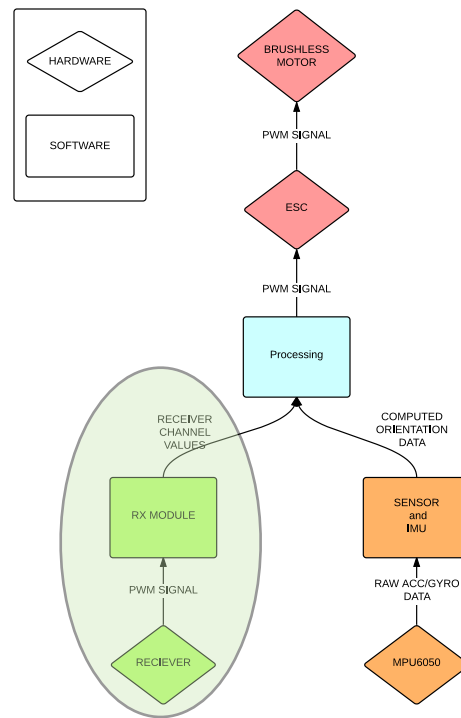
HARDWARE

SOFTWARE

BRUSHLESS MOTOR

PWM SIGNAL

ESC

PWM SIGNAL

Processing

RECEIVER CHANNEL VALUES

COMPUTED ORIENTATION DATA

RX MODULE

SENSOR and IMU

PWM SIGNAL

RAW ACC/GYRO DATA

RECIEVER

MPU6050